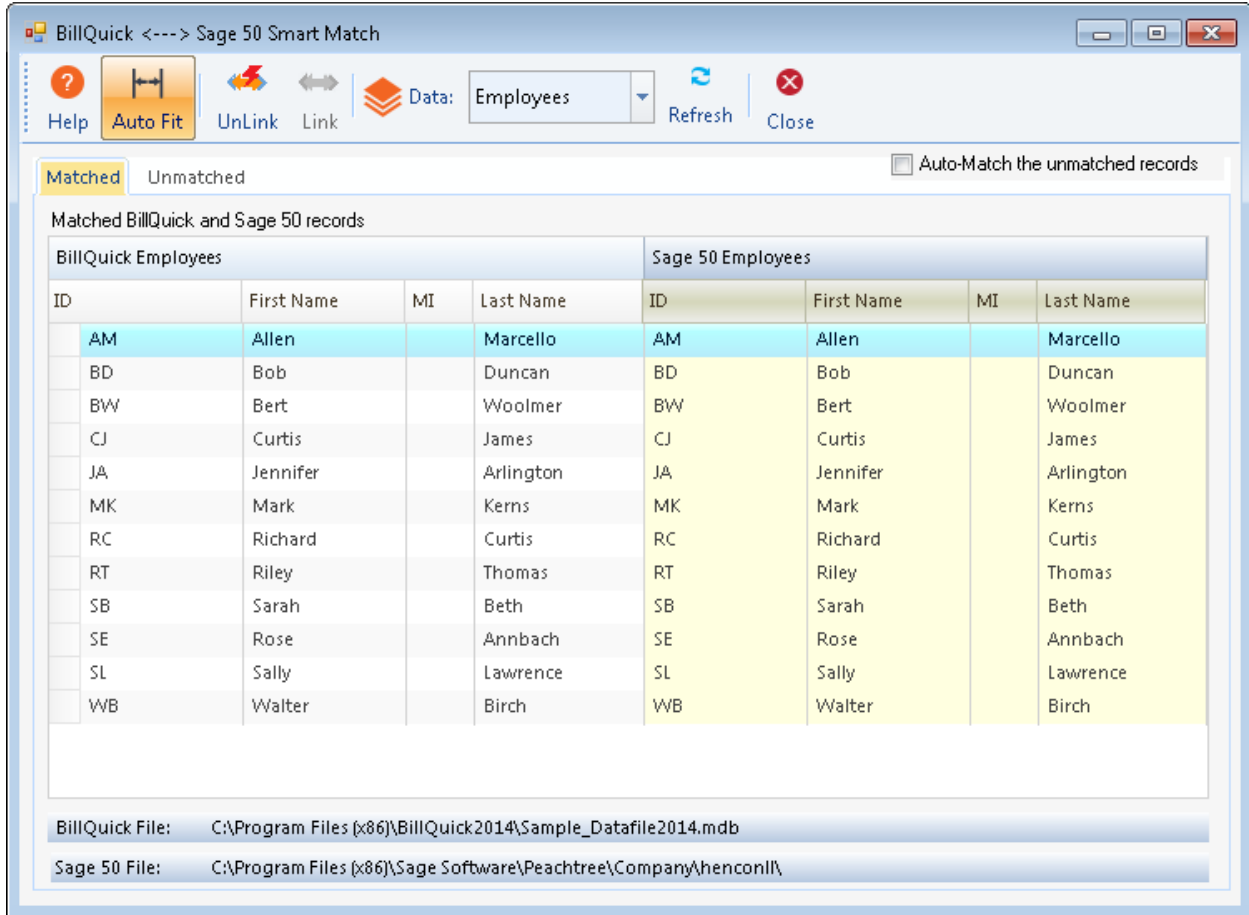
BillQuick <---> Sage 50 Smart Match

Help Auto Fit UnLink Link Data: Employees Refresh Close

Matched Unmatched

Auto-Match the unmatched records

Matched BillQuick and Sage 50 records

| BillQuick Employees | | | | Sage 50 Employees | | | |
|---|---|---|---|---|---|---|---|
| ID | First Name | MI | Last Name | ID | First Name | MI | Last Name |
| AM | Allen | | Marcello | AM | Allen | | Marcello |
| BD | Bob | | Duncan | BD | Bob | | Duncan |
| BW | Bert | | Woolmer | BW | Bert | | Woolmer |
| CJ | Curtis | | James | CJ | Curtis | | James |
| JA | Jennifer | | Arlington | JA | Jennifer | | Arlington |
| MK | Mark | | Kerns | MK | Mark | | Kerns |
| RC | Richard | | Curtis | RC | Richard | | Curtis |
| RT | Riley | | Thomas | RT | Riley | | Thomas |
| SB | Sarah | | Beth | SB | Sarah | | Beth |
| SE | Rose | | Annbach | SE | Rose | | Annbach |
| SL | Sally | | Lawrence | SL | Sally | | Lawrence |
| WB | Walter | | Birch | WB | Walter | | Birch |

BillQuick File: C:\Program Files (x86)\BillQuick2014\Sample_Datafile2014.mdb

Sage 50 File: C:\Program Files (x86)\Sage Software\Peachtree\Company\henconll\